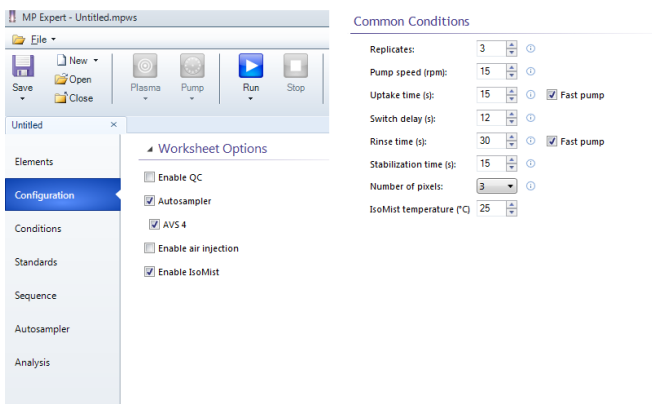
MP Expert - Untitled.mpws

File

Save

New

Open

Close

Plasma

Pump

Run

Stop

Untitled ×

Elements

Configuration

Conditions

Standards

Sequence

Autosampler

Analysis

Worksheet Options

Enable QC

Autosampler

AVS 4

Enable air injection

Enable IsoMist

Common Conditions

| | | | |
|---|---|---|---|
| Replicates: | 3 | | |
| Pump speed (rpm): | 15 | | |
| Uptake time (s): | 15 | | Fast pump |
| Switch delay (s): | 12 | | |
| Rinse time (s): | 30 | | Fast pump |
| Stabilization time (s): | 15 | | |
| Number of pixels: | 3 | | |
| IsoMist temperature (°C) | 25 | | |